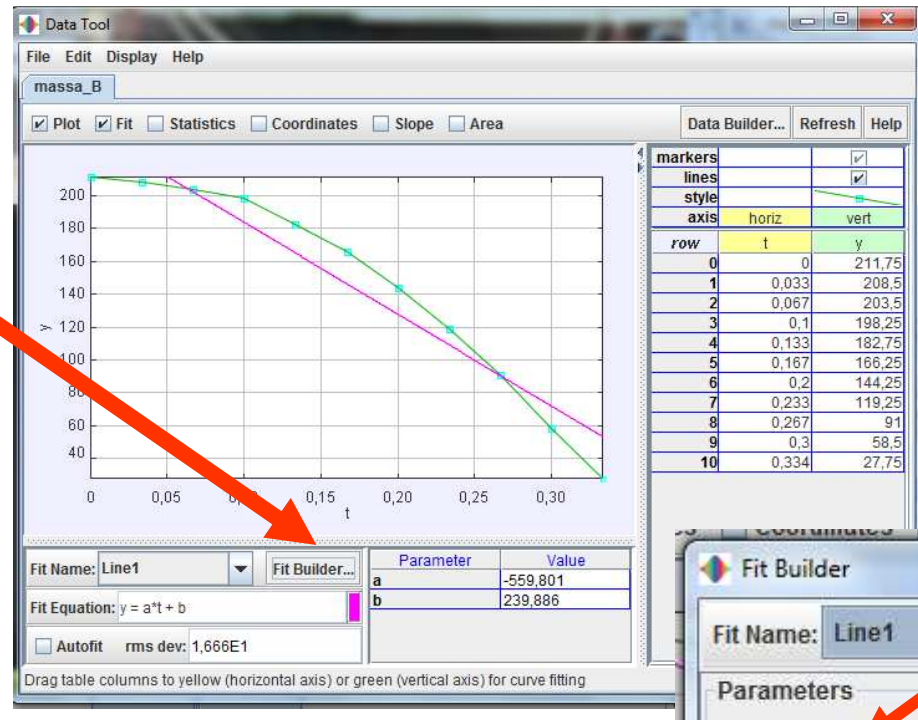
Data Tool

File Edit Display Help

massa_B

Plot Fit Statistics Coordinates Slope Area

Data Builder... Refresh Help

| markers | | |
|---|---|---|
| lines | | |
| style | | |
| axis | horiz | vert |
| row | t | y |
| 0 | 0 | 211,75 |
| 1 | 0,033 | 208,5 |
| 2 | 0,067 | 203,5 |
| 3 | 0,1 | 198,25 |
| 4 | 0,133 | 182,75 |
| 5 | 0,167 | 166,25 |
| 6 | 0,2 | 144,25 |
| 7 | 0,233 | 119,25 |
| 8 | 0,267 | 91 |
| 9 | 0,3 | 58,5 |
| 10 | 0,334 | 27,75 |

200
180
160
140
y 120
100
80
60
40

0 0,05 0,1 0,15 0,20 0,25 0,30
t

Fit Name: Line1 Fit Builder...

Fit Equation: y = a*t + b

Autofit rms dev: 1,666E1

| Parameter | Value |
|---|---|
| a | -559,801 |
| b | 239,886 |

Drag table columns to yellow (horizontal axis) or green (vertical axis) for curve fitting

Coordinates

Fit Builder

Fit Name: Line1

Parameters